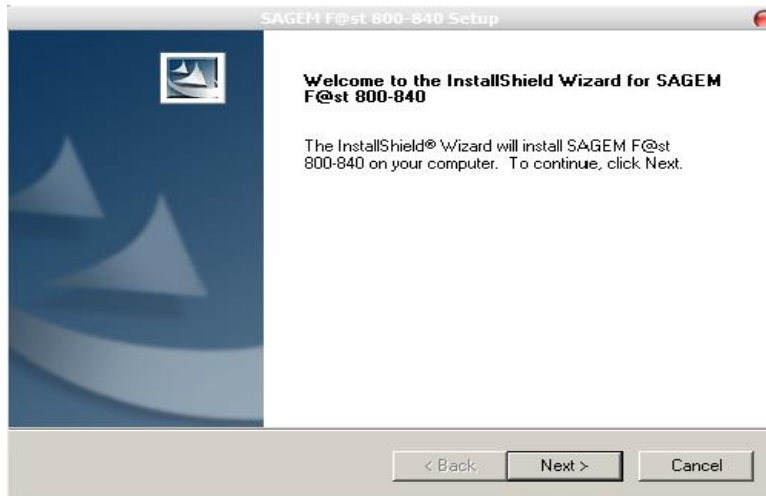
SAGEM F@st 800-840 Setup

Welcome to the InstallShield Wizard for SAGEM F@st 800-840

The InstallShield® Wizard will install SAGEM F@st 800-840 on your computer. To continue, click Next.

< Back
Next >
Cancel